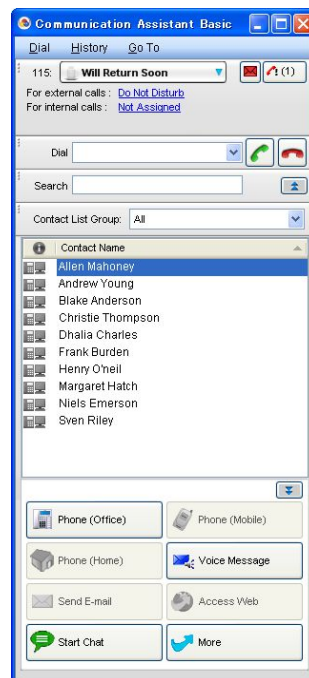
Communication Assistant Basic

Dial History Go To

115: Will Return Soon

(1)

For external calls : Do Not Disturb

For internal calls : Not Assigned

Dial

Search

Contact List Group: All

| Contact Name |
|---|
| Allen Mahoney |
| Andrew Young |
| Blake Anderson |
| Christie Thompson |
| Dhalia Charles |
| Frank Burden |
| Henry O'neil |
| Margaret Hatch |
| Niels Emerson |
| Sven Riley |

Phone (Office)

Phone (Mobile)

Phone (Home)

Voice Message

Send E-mail

Access Web

Start Chat

More